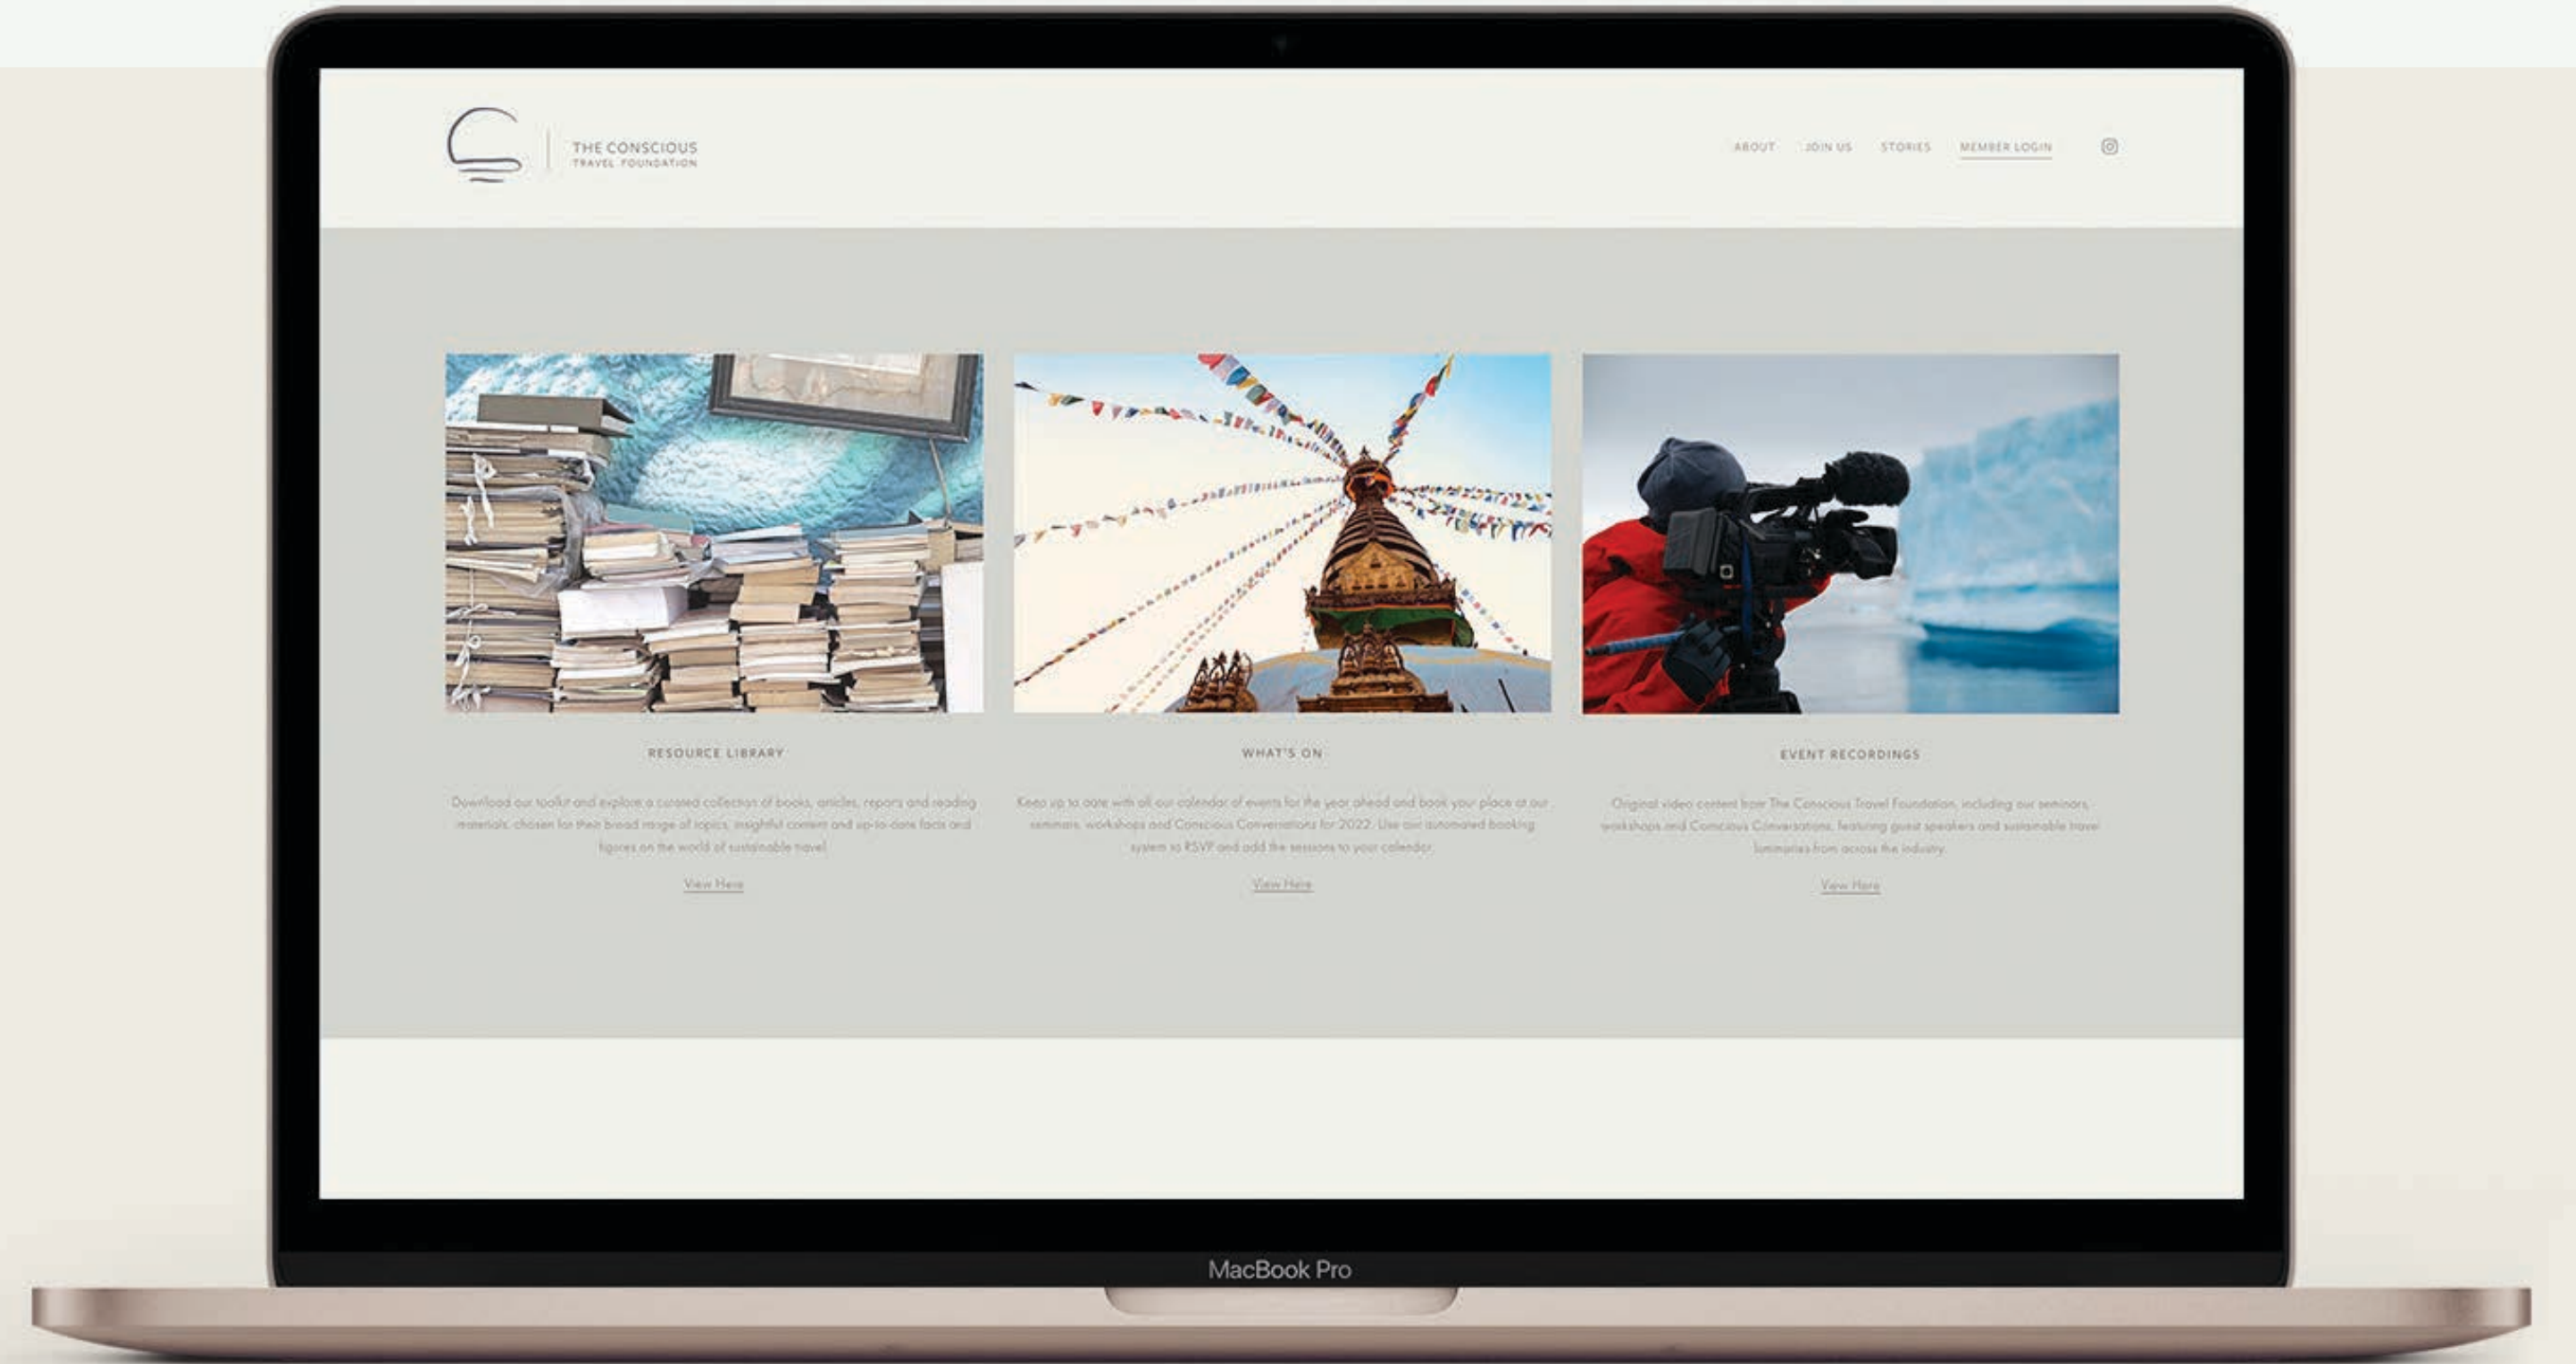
THE CONSCIOUS
TRAVEL FOUNDATION

ABOUT JOIN US STORIES MEMBER LOGIN

RESOURCE LIBRARY

Download our toolkit and explore a curated collection of books, articles, reports and reading materials, chosen for their broad range of topics, insightful content and up-to-date facts and figures on the world of sustainable travel.

View Here

WHAT'S ON

Keep up to date with all our calendar of events for the year ahead and book your place at our seminars, workshops and Conscious Conversations for 2022. Use our automated booking system to RSVP and add the sessions to your calendar.

View Here

EVENT RECORDINGS

Original video content from The Conscious Travel Foundation, including our seminars, workshops and Conscious Conversations, featuring guest speakers and sustainable travel luminaries from across the industry.

View Here

MacBook Pro